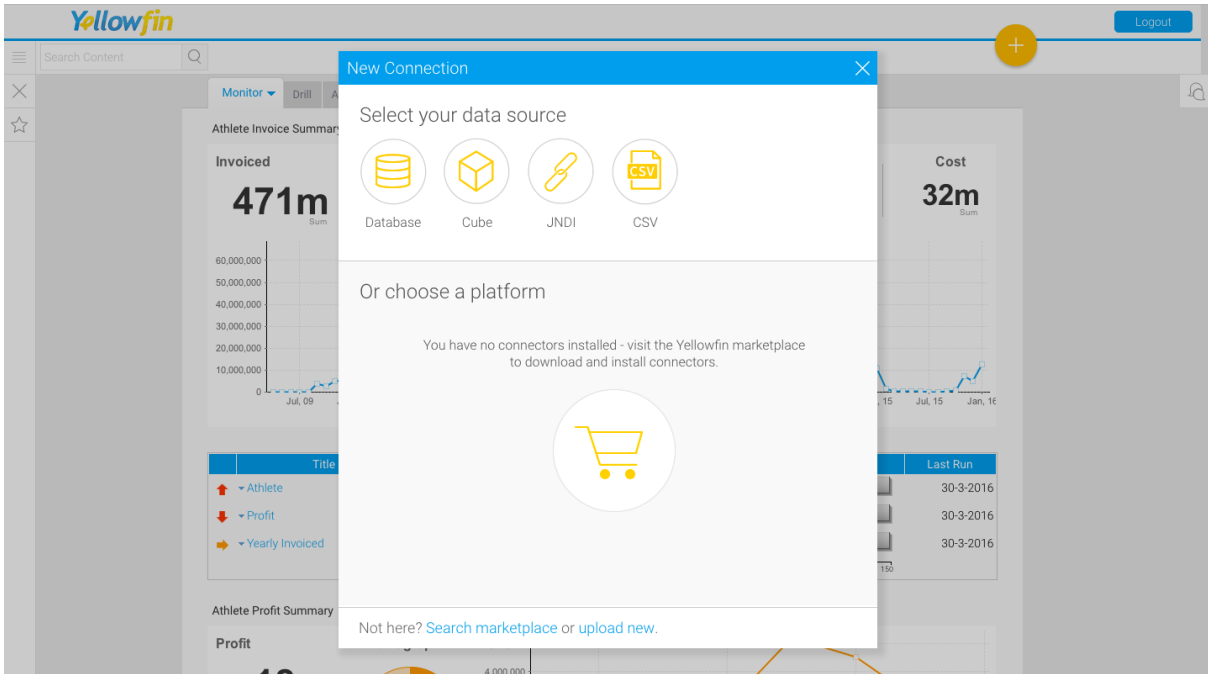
Yellowfin

Logout

Search Content

Monitor Drill A

Athlete Invoice Summary

Invoiced

471m
Sum

60,000,000
50,000,000
40,000,000
30,000,000
20,000,000
10,000,000
0

Jul, 09

Cost

32m
Sum

15 Jul, 15 Jan, 16

| Title | Last Run |
|---|---|
| Athlete | 30-3-2016 |
| Profit | 30-3-2016 |
| Yearly Invoiced | 30-3-2016 |

150

Athlete Profit Summary

Profit

4,000,000

New Connection

Select your data source

Database

Cube

JNDI

CSV

CSV

Or choose a platform

You have no connectors installed - visit the Yellowfin marketplace to download and install connectors.

Not here? Search marketplace or upload new.